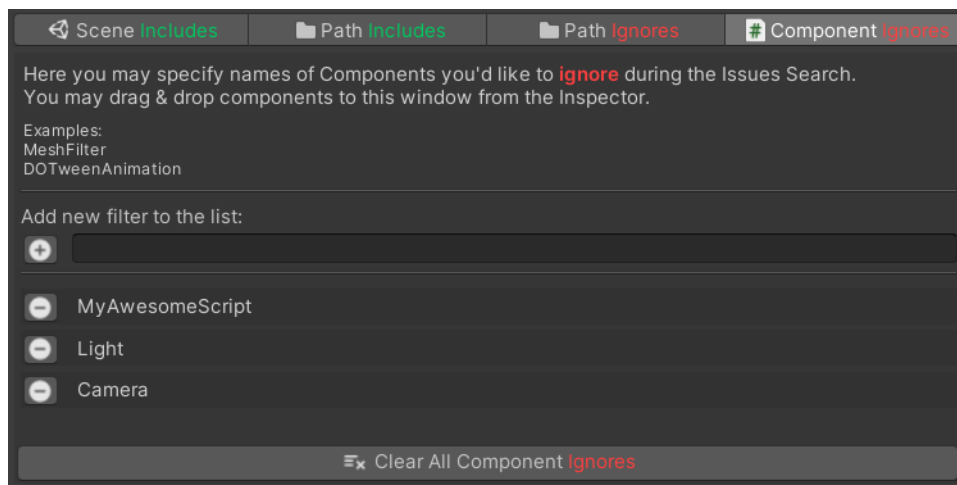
Scene Includes | Path Includes | Path Ignores | # Component Ignores

Here you may specify names of Components you'd like to ignore during the Issues Search.
You may drag & drop components to this window from the Inspector.

Examples:
MeshFilter
DOTweenAnimation

Add new filter to the list:

MyAwesomeScript
Light
Camera

Clear All Component Ignores